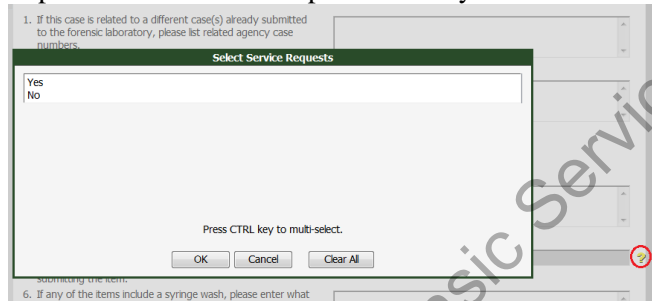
1. If this case is related to a different case(s) already submitted to the forensic laboratory, please list related agency case numbers.

Select Service Requests

Yes
No

Press CTRL key to multi-select.

OK Cancel Clear All

submitting the item.

6. If any of the items include a syringe wash, please enter what

Forensic Servic